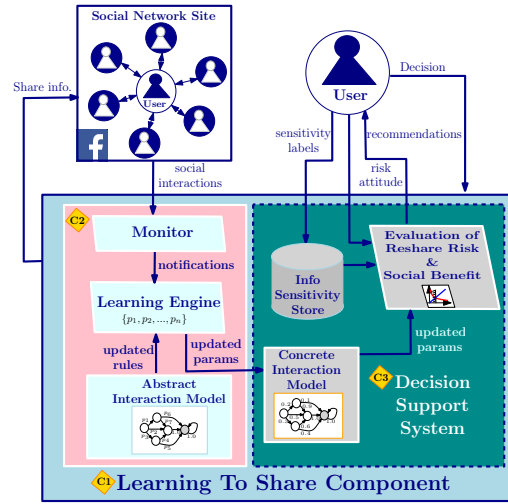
Social Network Site

User

Share info.

social interactions

User

Decision

sensitivity labels

recommendations

risk attitude

C2

Monitor

notifications

Learning Engine

$\{p_1, p_2, ..., p_n\}$

updated rules

updated params

Abstract Interaction Model

Info Sensitivity Store

Evaluation of Reshare Risk & Social Benefit

Concrete Interaction Model

updated params

C3 Decision Support System

C1 Learning To Share Component